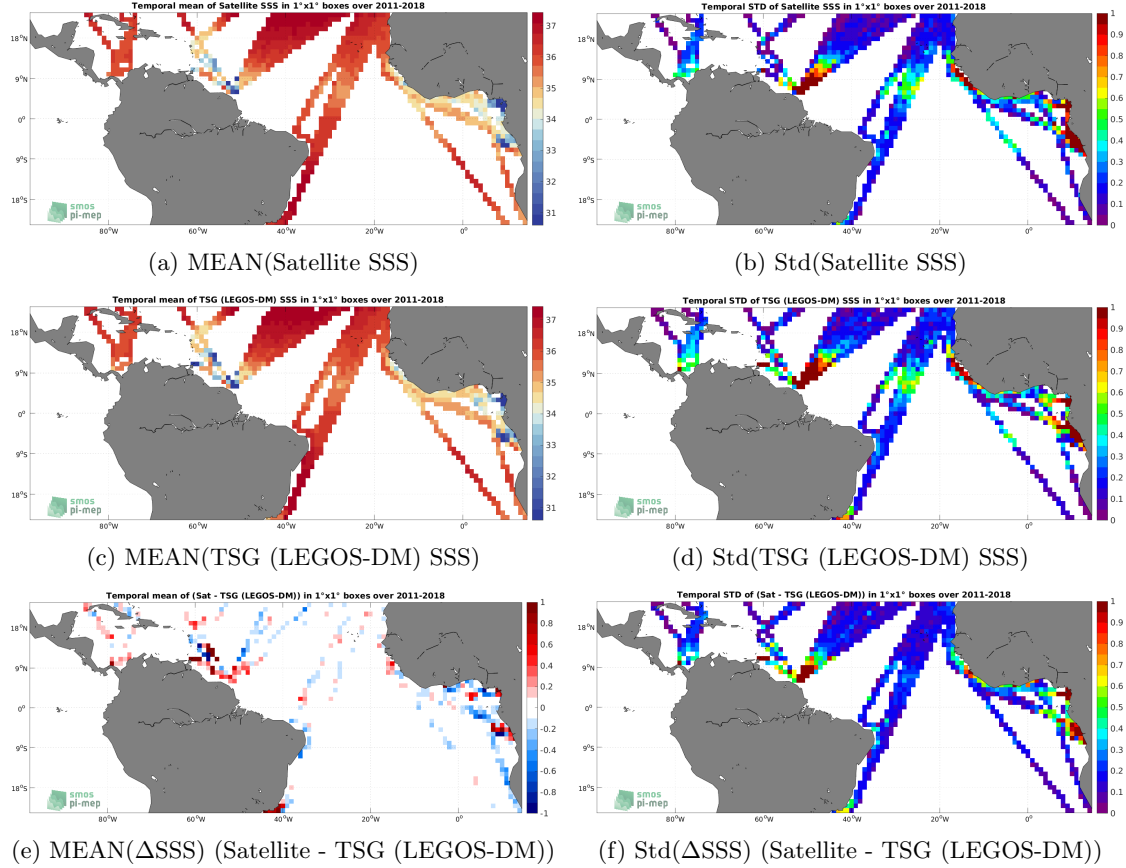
Temporal mean of Satellite SSS in 1°x1° boxes over 2011-2018

18°N
9°N
0°
9°S
18°S

80°W 60°W 40°W 20°W 0°

37 36 35 34 33 32 31

smos pi-mep

(a) MEAN(Satellite SSS)

Temporal STD of Satellite SSS in 1°x1° boxes over 2011-2018

18°N
9°N
0°
9°S
18°S

80°W 60°W 40°W 20°W 0°

1 0.9 0.8 0.7 0.6 0.5 0.4 0.3 0.2 0.1 0

smos pi-mep

(b) Std(Satellite SSS)

Temporal mean of TSG (LEGOS-DM) SSS in 1°x1° boxes over 2011-2018

18°N
9°N
0°
9°S
18°S

80°W 60°W 40°W 20°W 0°

37 36 35 34 33 32 31

smos pi-mep

(c) MEAN(TSG (LEGOS-DM) SSS)

Temporal STD of TSG (LEGOS-DM) SSS in 1°x1° boxes over 2011-2018

18°N
9°N
0°
9°S
18°S

80°W 60°W 40°W 20°W 0°

1 0.9 0.8 0.7 0.6 0.5 0.4 0.3 0.2 0.1 0

smos pi-mep

(d) Std(TSG (LEGOS-DM) SSS)

Temporal mean of (Sat - TSG (LEGOS-DM)) in 1°x1° boxes over 2011-2018

18°N
9°N
0°
9°S
18°S

80°W 60°W 40°W 20°W 0°

1 0.8 0.6 0.4 0.2 0 -0.2 -0.4 -0.6 -0.8 -1

smos pi-mep

(e) MEAN($\Delta$SSS) (Satellite - TSG (LEGOS-DM))

Temporal STD of (Sat - TSG (LEGOS-DM)) in 1°x1° boxes over 2011-2018

18°N
9°N
0°
9°S
18°S

80°W 60°W 40°W 20°W 0°

1 0.9 0.8 0.7 0.6 0.5 0.4 0.3 0.2 0.1 0

smos pi-mep

(f) Std($\Delta$SSS) (Satellite - TSG (LEGOS-DM))